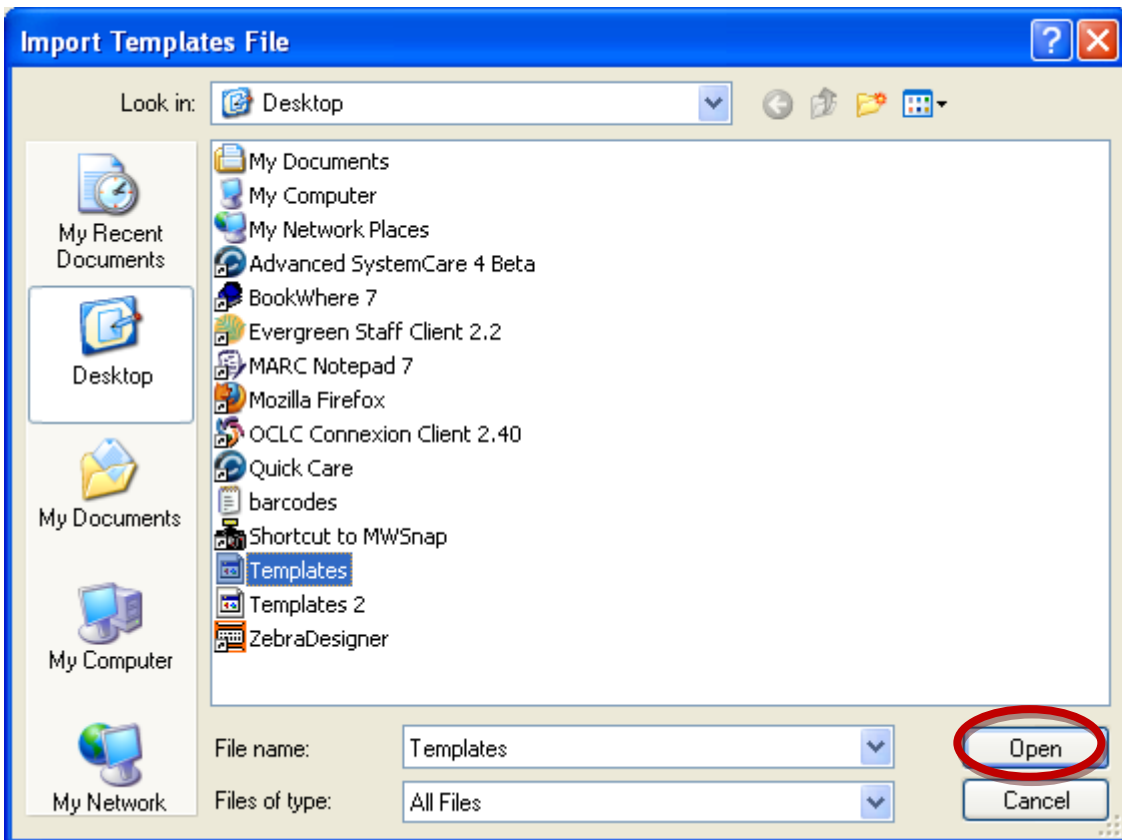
Import Templates File

Look in: Desktop

My Recent Documents
Desktop
My Documents
My Computer
My Network

My Documents
My Computer
My Network Places
Advanced SystemCare 4 Beta
BookWhere 7
Evergreen Staff Client 2.2
MARC Notepad 7
Mozilla Firefox
OCLC Connexion Client 2.40
Quick Care
barcodes
Shortcut to MWSnap
Templates
Templates 2
ZebraDesigner

File name: Templates
Files of type: All Files

Open
Cancel